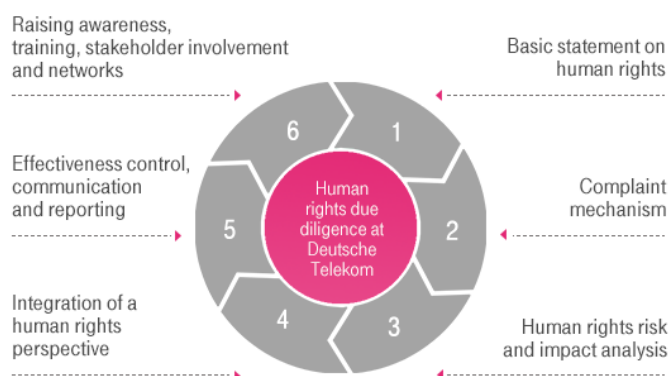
Raising awareness, training, stakeholder involvement and networks

Basic statement on human rights

Effectiveness control, communication and reporting

Complaint mechanism

Integration of a human rights perspective

Human rights risk and impact analysis

Human rights due diligence at Deutsche Telekom

1

2

3

4

5

6